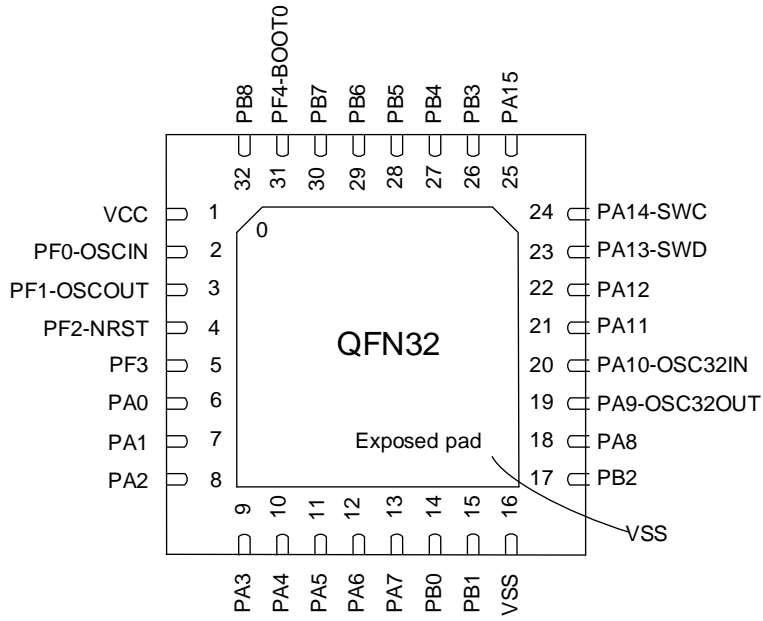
PB8 PF4-BOOT0 PB7 PB6 PB5 PB4 PB3 PA15

32 31 30 29 28 27 26 25

VCC 1
PF0-OSCIN 2
PF1-OSCOUT 3
PF2-NRST 4
PF3 5
PA0 6
PA1 7
PA2 8

0

QFN32

Exposed pad

24 PA14-SWC
23 PA13-SWD
22 PA12
21 PA11
20 PA10-OSC32IN
19 PA9-OSC32OUT
18 PA8
17 PB2

VSS

9 10 11 12 13 14 15 16

PA3 PA4 PA5 PA6 PA7 PB0 PB1 VSS